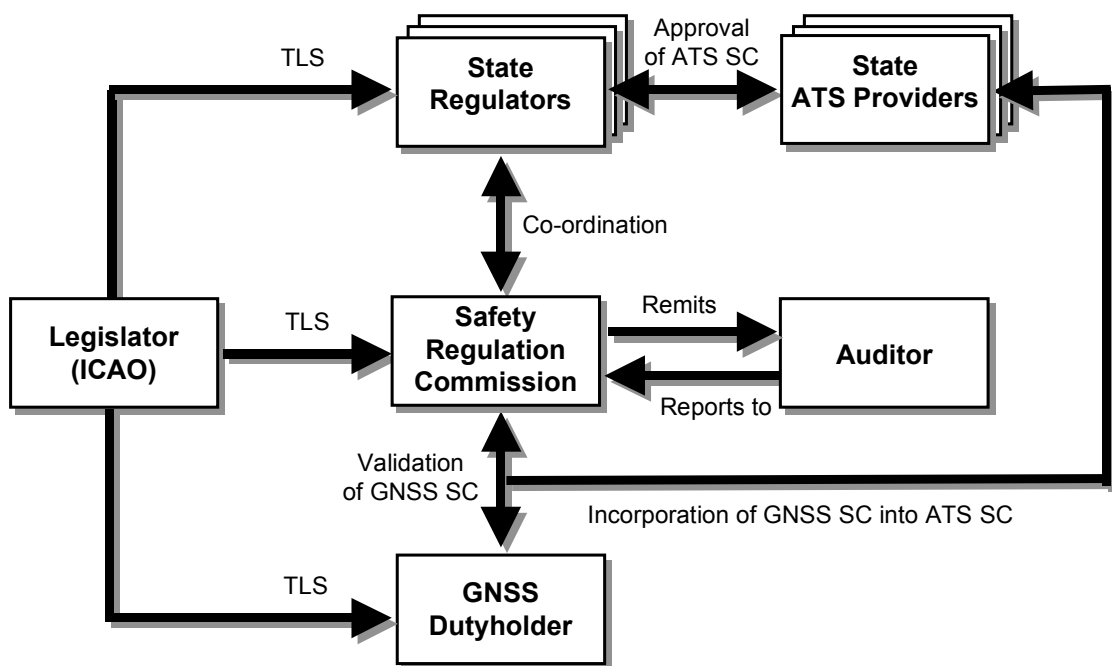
TLS

State Regulators

Approval of ATS SC

State ATS Providers

Co-ordination

Legislator (ICAO)

TLS

Safety Regulation Commission

Remits

Auditor

Reports to

Validation of GNSS SC

Incorporation of GNSS SC into ATS SC

TLS

GNSS Dutyholder